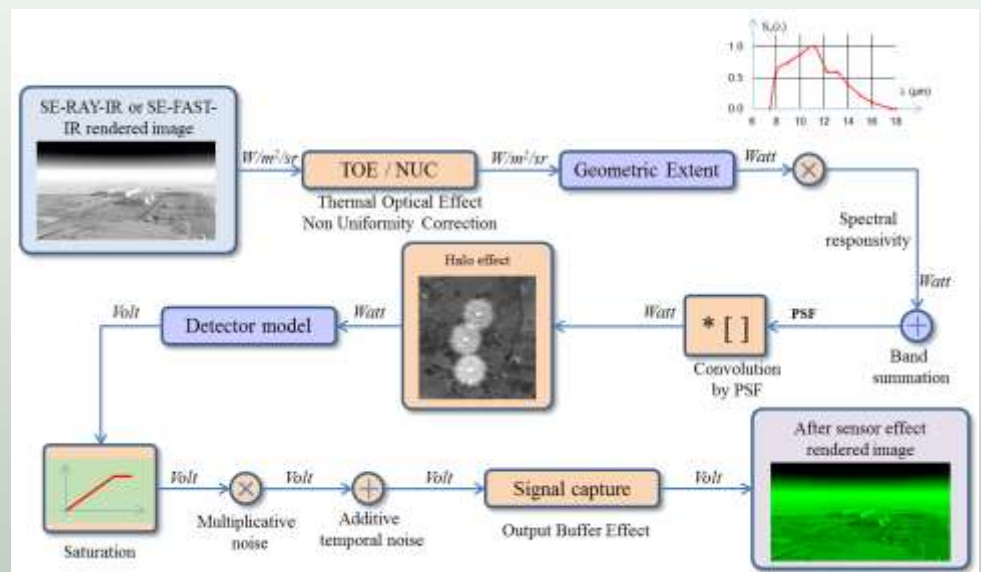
SE-RAY-IR or SE-FAST-IR rendered image

$W/m^2/sr$

TOE / NUC

Thermal Optical Effect
Non Uniformity Correction

$W/m^2/sr$

Geometric Extent

Watt

$S_\lambda(\lambda)$

1.0

0.5

0.0

6 8 10 12 14 16 18

λ (µm)

Spectral responsivity

Watt

Band summation

PSF

* [ ]

Convolution by PSF

Watt

Halo effect

Watt

Detector model

Volt

Saturation

Volt

Multiplicative noise

Volt

Additive temporal noise

Volt

Signal capture

Output Buffer Effect

Volt

After sensor effect rendered image